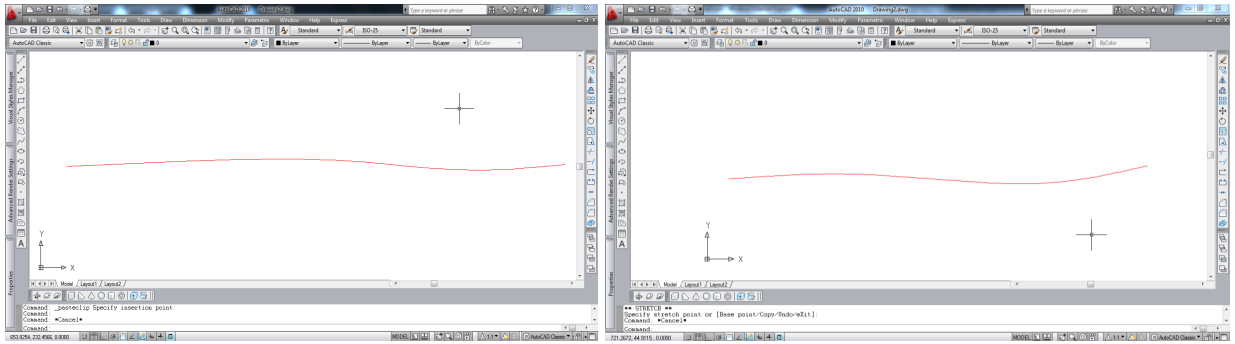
Type a keyword or phrase
File Edit View Insert Format Tools Draw Dimension Modify Parametric Window Help Express
Standard ISO-25 Standard
AutoCAD Classic 0 ByLayer ByLayer ByLayer ByColor
Visual Styles Manager
Advanced Render Settings
Properties
Y
X
Model Layout1 Layout2
Command: _pasteclip Specify insertion point:
Command:
Command: *Cancel*
Command:
653.8256, 232.4566, 0.0000 MODEL 1:1 AutoCAD Classic

AutoCAD 2010 Drawing2.dwg
Type a keyword or phrase
File Edit View Insert Format Tools Draw Dimension Modify Parametric Window Help Express
Standard ISO-25 Standard
AutoCAD Classic 0 ByLayer ByLayer ByLayer ByColor
Visual Styles Manager
Advanced Render Settings
Properties
Y
X
Model Layout1 Layout2
** STRETCH **
Specify stretch point or [Base point/Copy/Undo/eXit]:
Command: *Cancel*
Command:
721.2672, 44.9115, 0.0000 MODEL 1:1 AutoCAD Classic